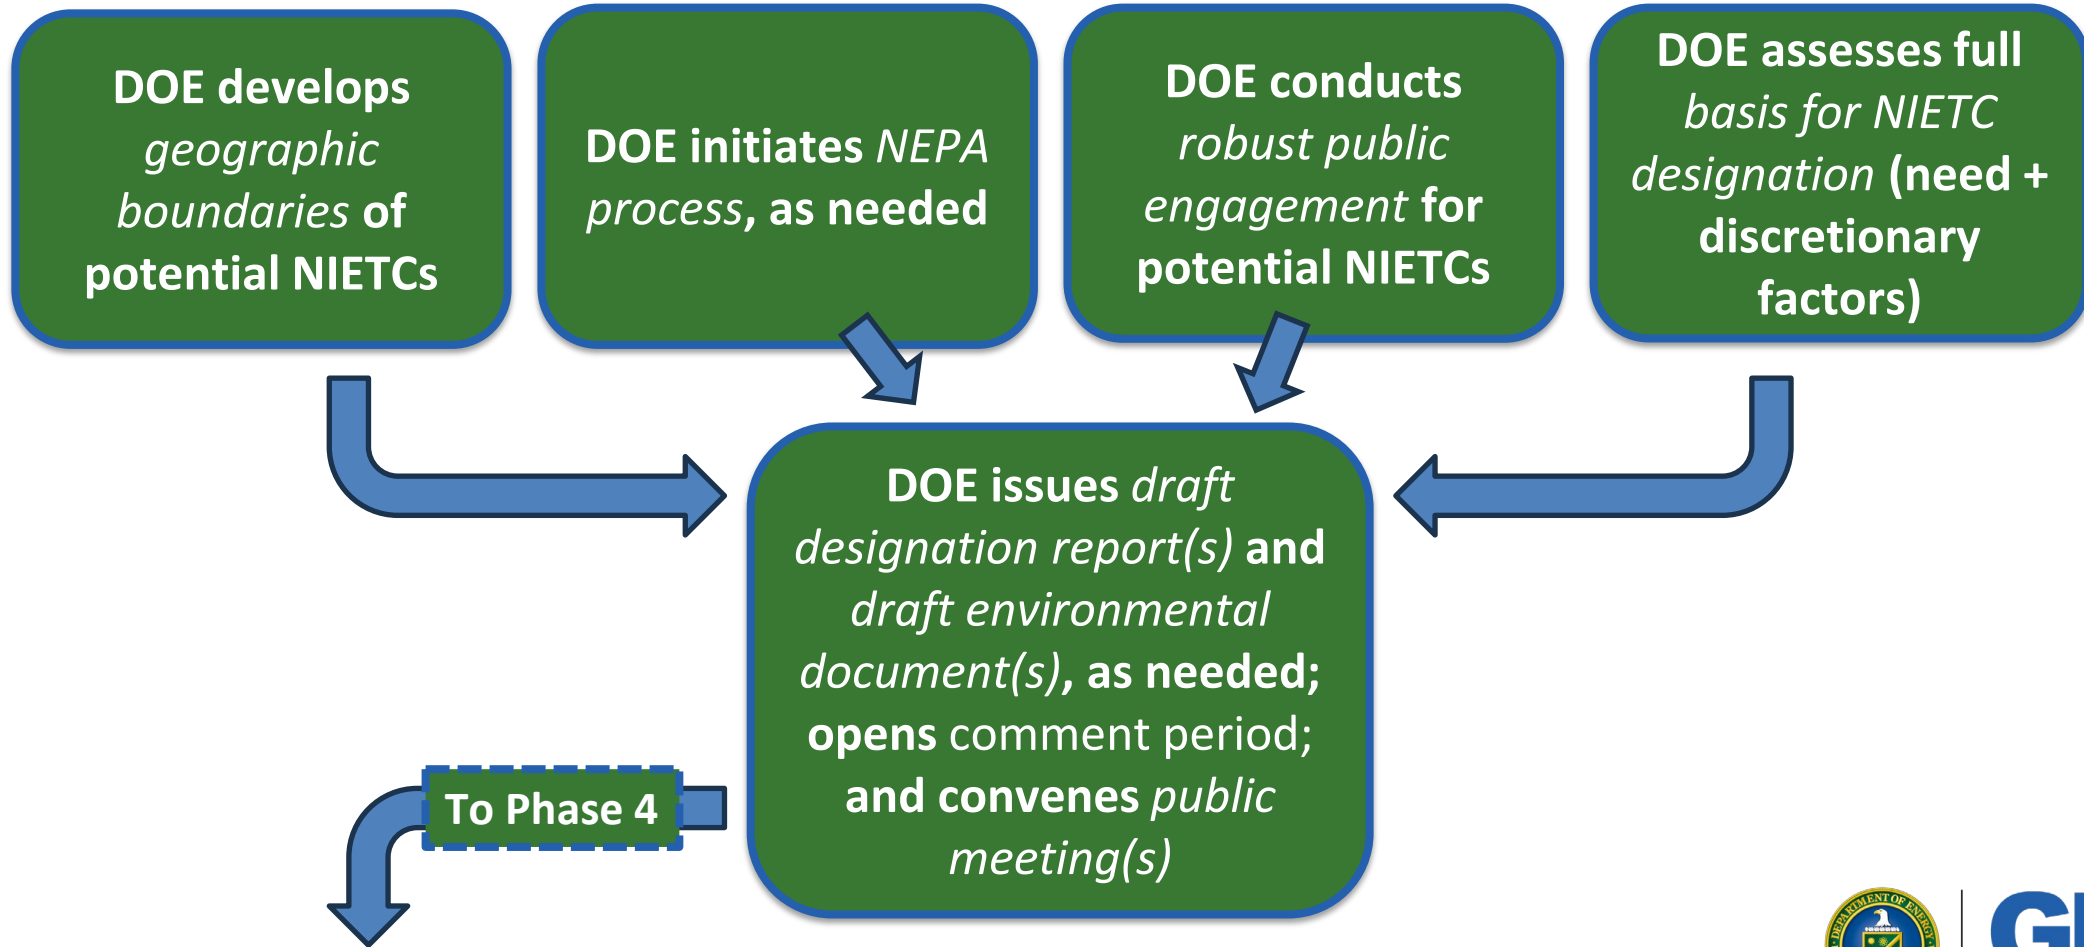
DOE develops *geographic boundaries* of potential NIETCs

DOE initiates *NEPA process*, as needed

DOE conducts *robust public engagement* for potential NIETCs

DOE assesses full *basis for NIETC designation* (need + discretionary factors)

DOE issues *draft designation report(s)* and *draft environmental document(s)*, as needed; opens comment period; and convenes *public meeting(s)*

To Phase 4

DEPARTMENT OF ENERGY

G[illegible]